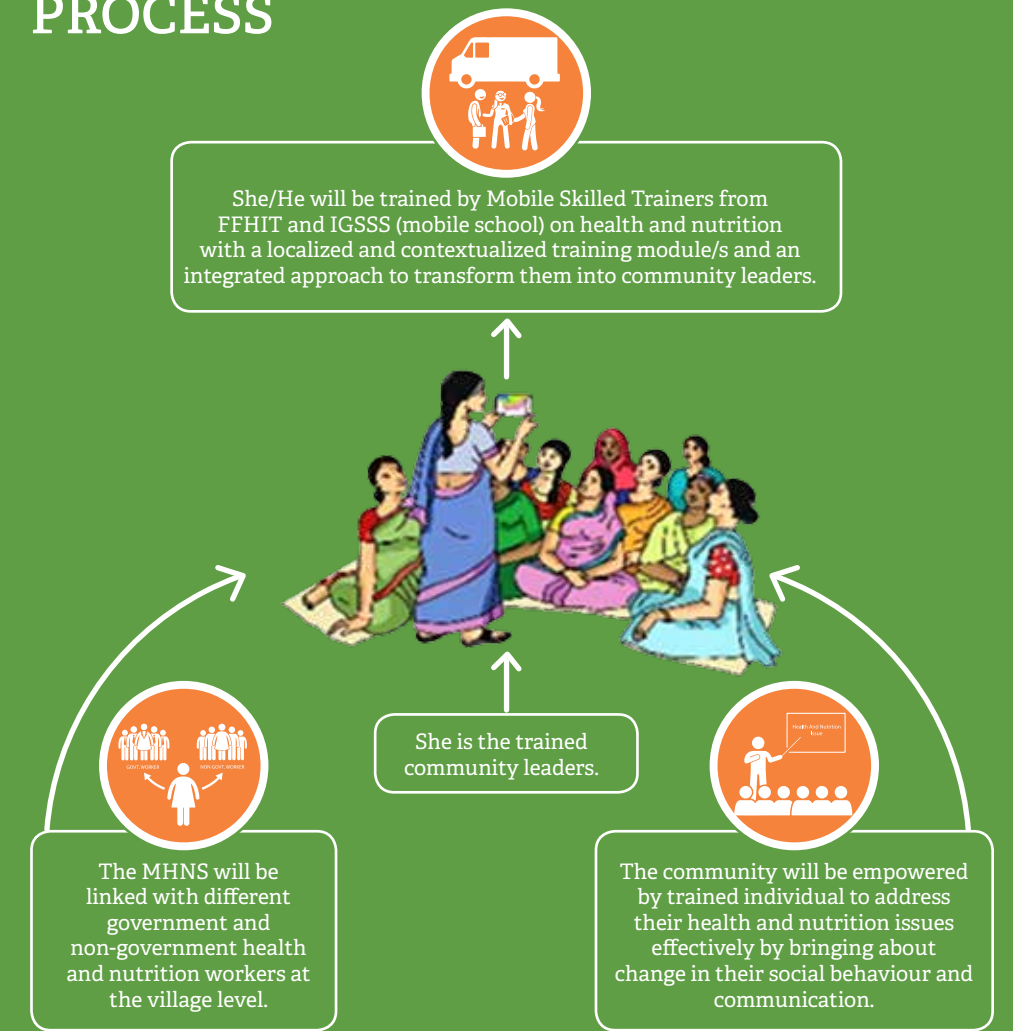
PROCESS

She/He will be trained by Mobile Skilled Trainers from FFHIT and IGSSS (mobile school) on health and nutrition with a localized and contextualized training module/s and an integrated approach to transform them into community leaders.

GOVT. WORKER

NON GOVT. WORKER

The MHNS will be linked with different government and non-government health and nutrition workers at the village level.

She is the trained community leaders.

Health And Nutrition Issue

The community will be empowered by trained individual to address their health and nutrition issues effectively by bringing about change in their social behaviour and communication.